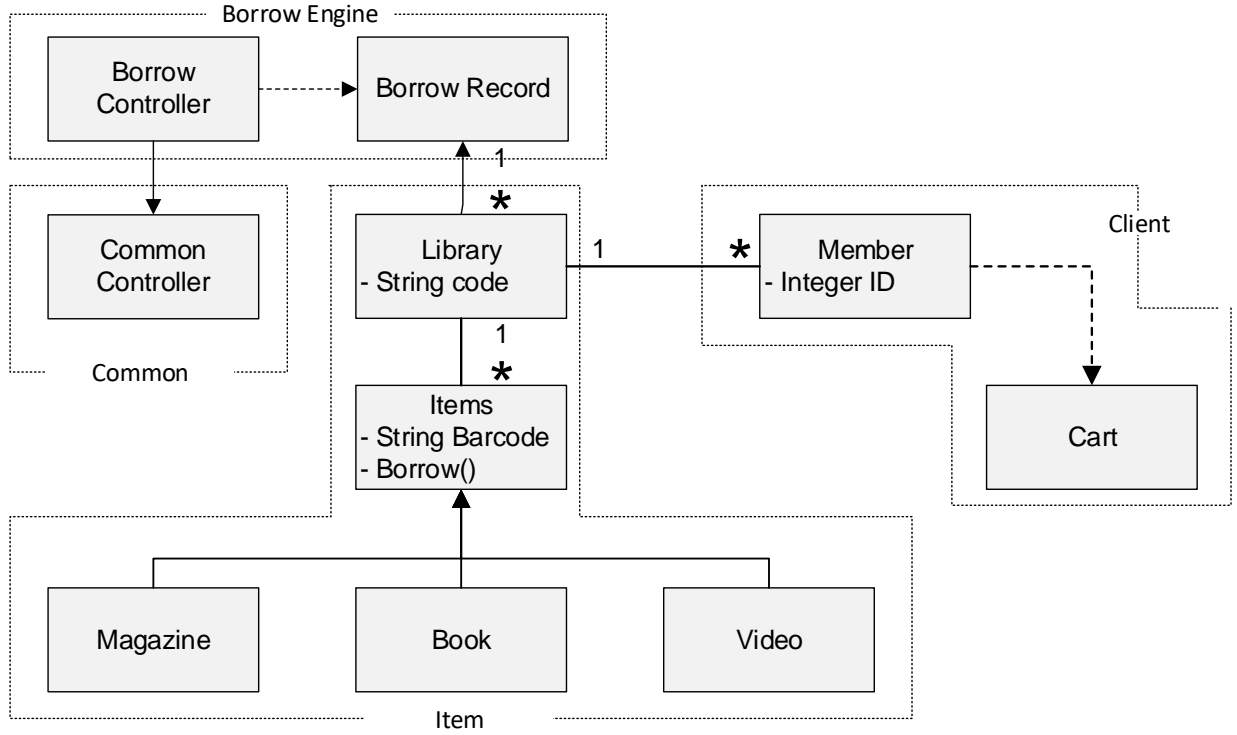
Borrow Engine

Borrow Controller

Borrow Record

1

*

Common Controller

Common

Library
- String code

1

*

Member
- Integer ID

Client

Cart

1

*

Items
- String Barcode
- Borrow()

Magazine

Book

Video

Item